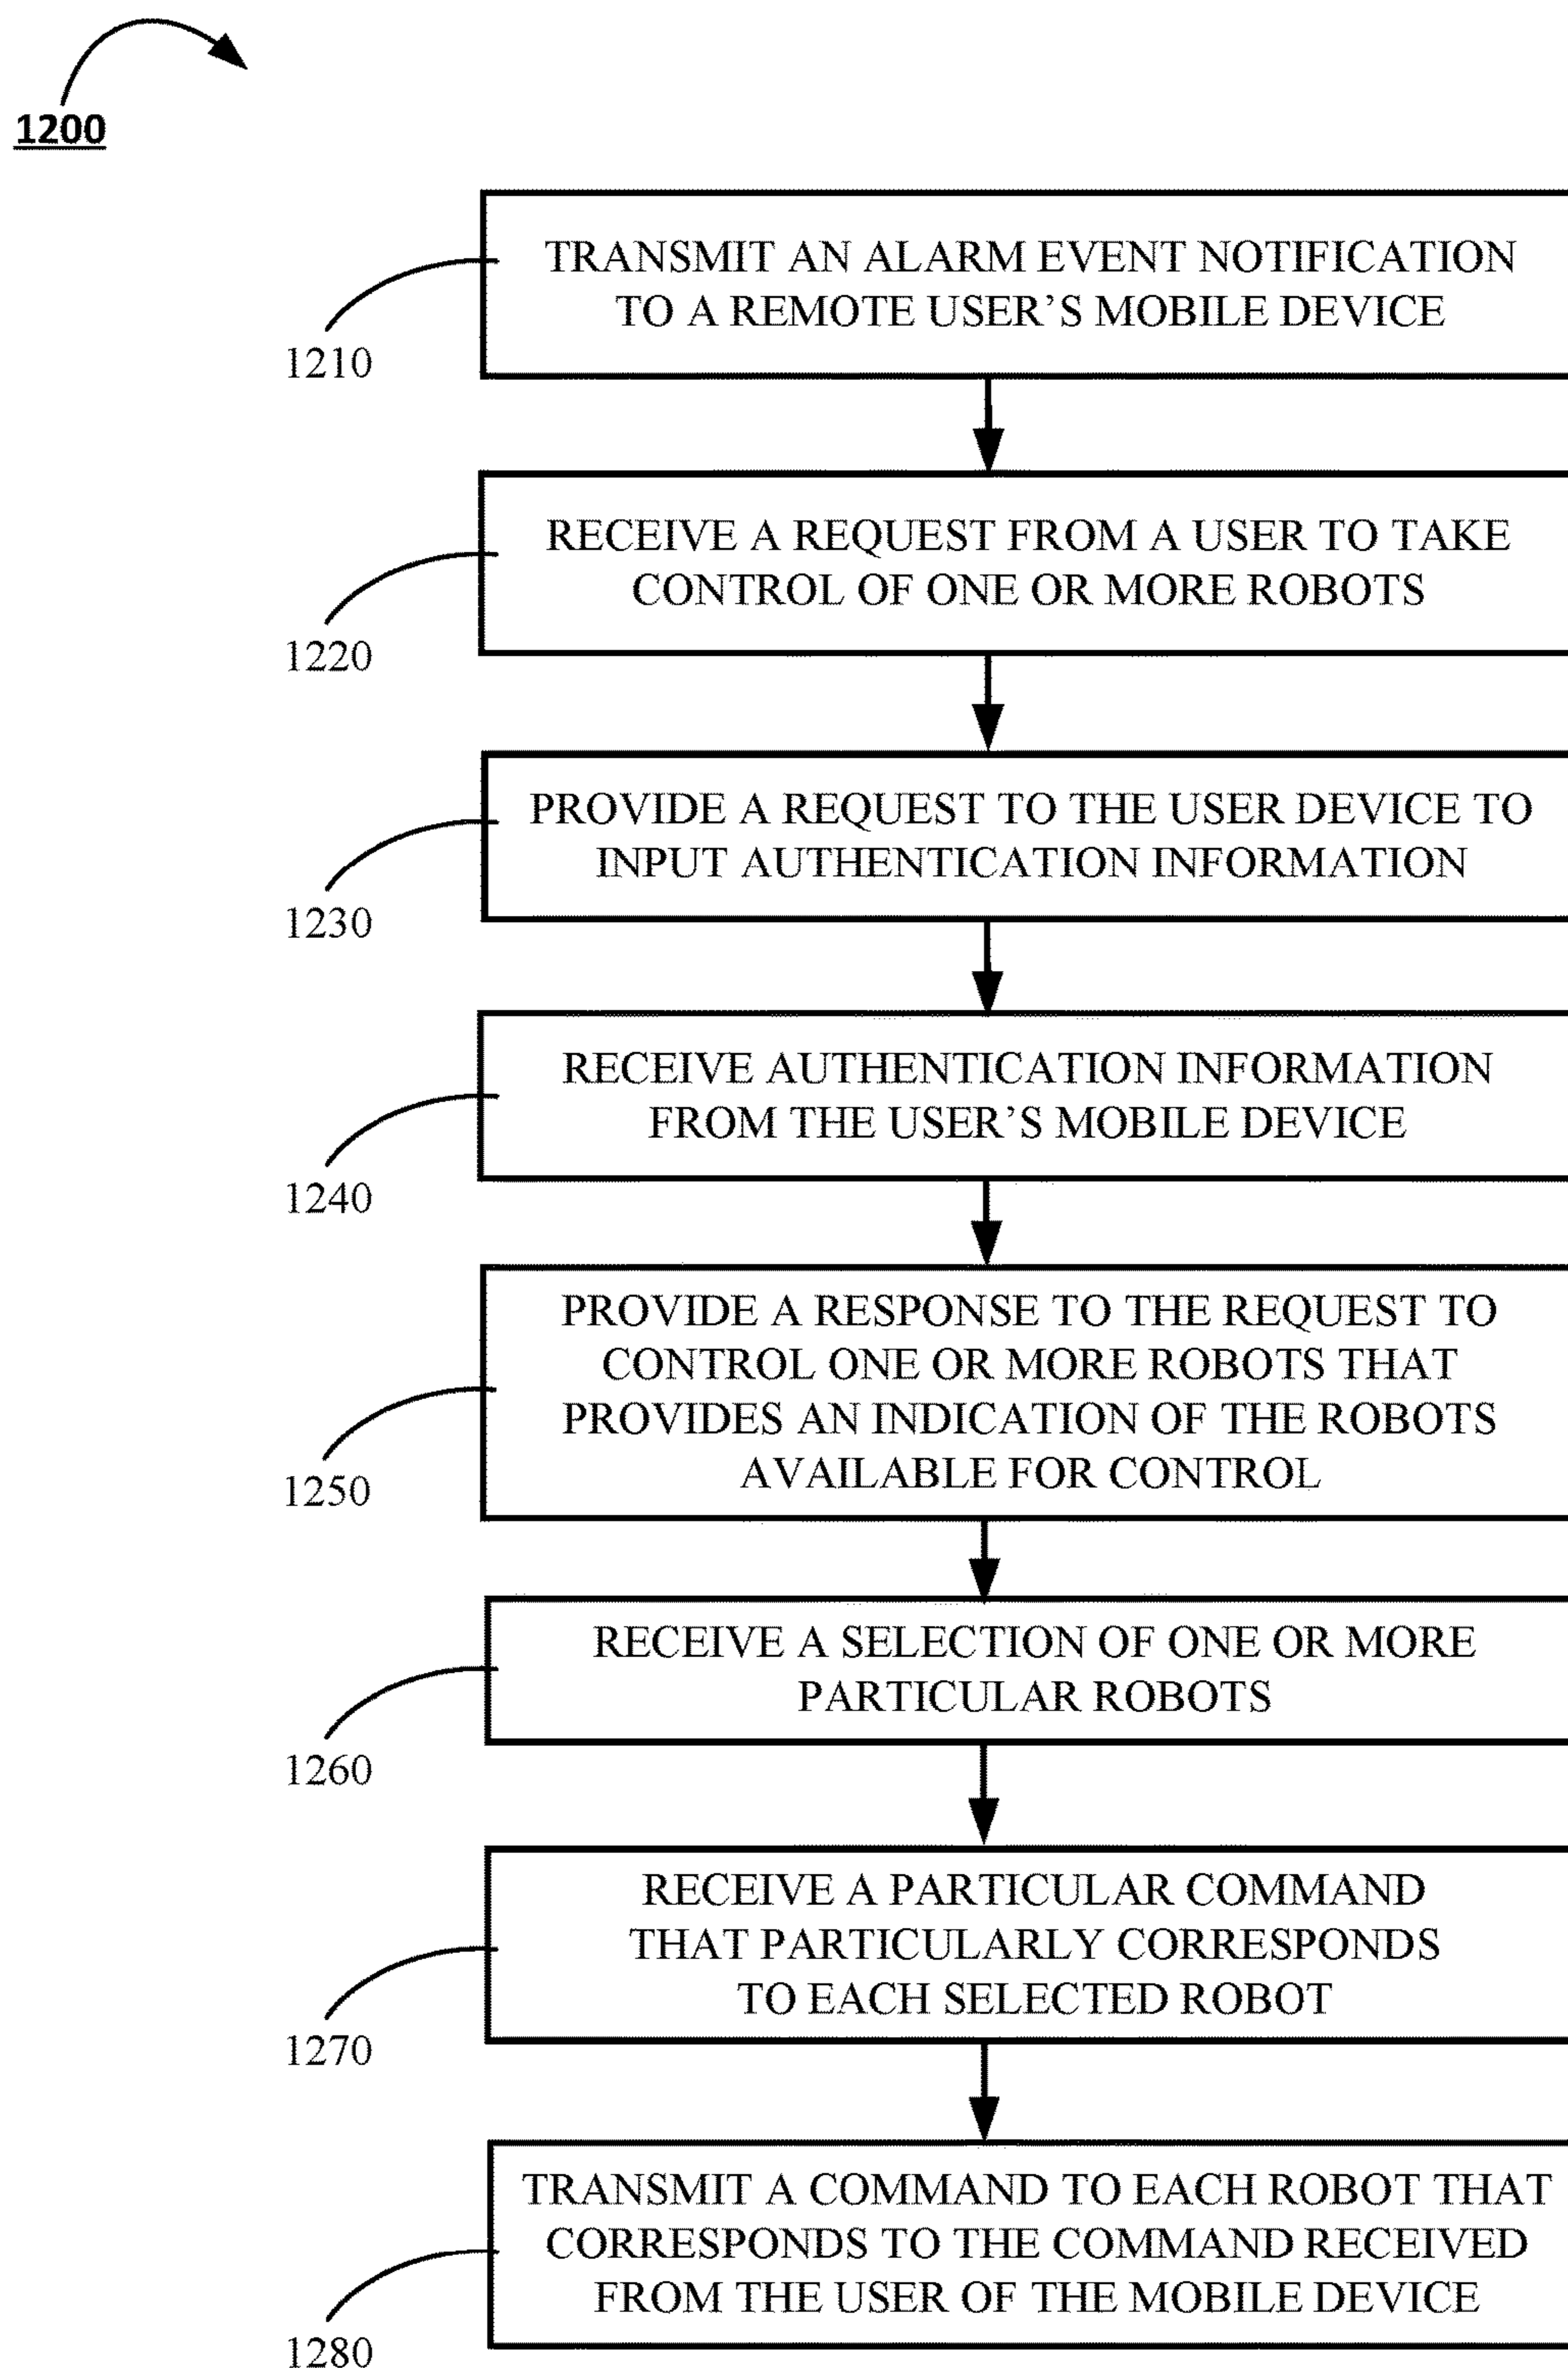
1200

TRANSMIT AN ALARM EVENT NOTIFICATION TO A REMOTE USER'S MOBILE DEVICE

1210

RECEIVE A REQUEST FROM A USER TO TAKE CONTROL OF ONE OR MORE ROBOTS

1220

PROVIDE A REQUEST TO THE USER DEVICE TO INPUT AUTHENTICATION INFORMATION

1230

RECEIVE AUTHENTICATION INFORMATION FROM THE USER'S MOBILE DEVICE

1240

PROVIDE A RESPONSE TO THE REQUEST TO CONTROL ONE OR MORE ROBOTS THAT PROVIDES AN INDICATION OF THE ROBOTS AVAILABLE FOR CONTROL

1250

RECEIVE A SELECTION OF ONE OR MORE PARTICULAR ROBOTS

1260

RECEIVE A PARTICULAR COMMAND THAT PARTICULARLY CORRESPONDS TO EACH SELECTED ROBOT

1270

TRANSMIT A COMMAND TO EACH ROBOT THAT CORRESPONDS TO THE COMMAND RECEIVED FROM THE USER OF THE MOBILE DEVICE

1280